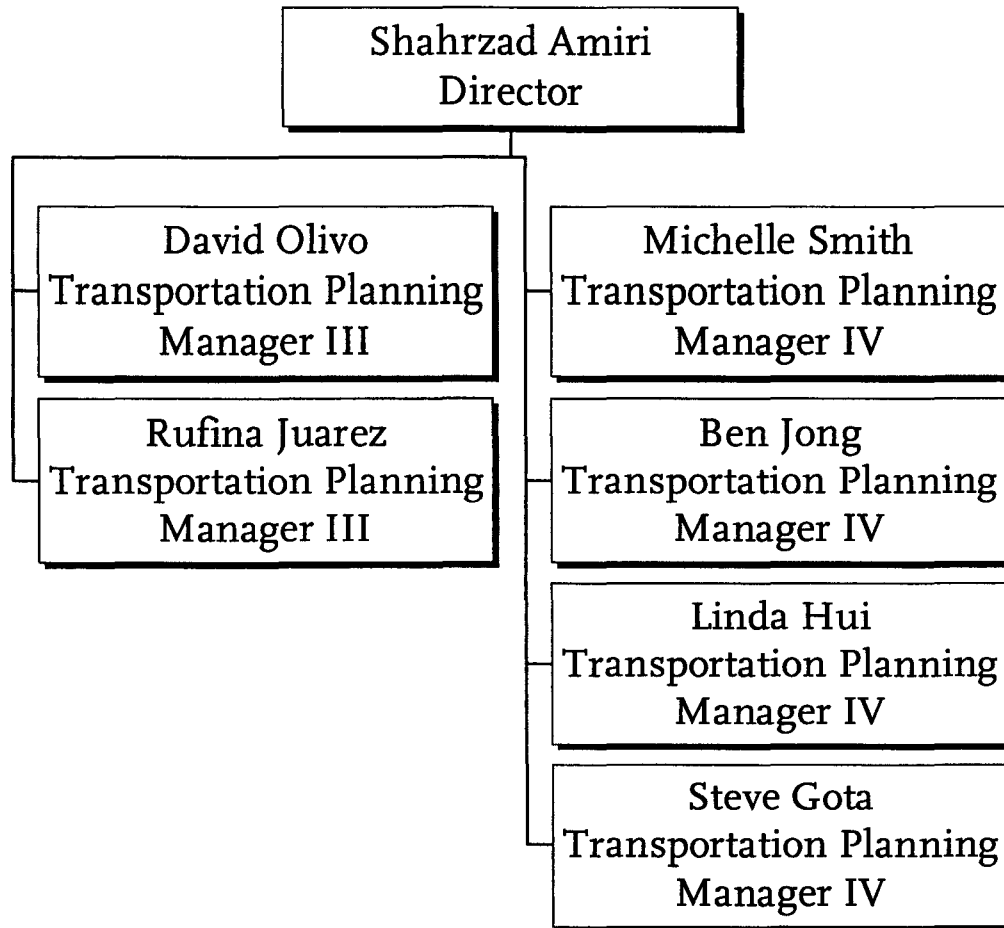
Shahrzad Amiri
Director

David Olivo
Transportation Planning
Manager III

Rufina Juarez
Transportation Planning
Manager III

Michelle Smith
Transportation Planning
Manager IV

Ben Jong
Transportation Planning
Manager IV

Linda Hui
Transportation Planning
Manager IV

Steve Gota
Transportation Planning
Manager IV